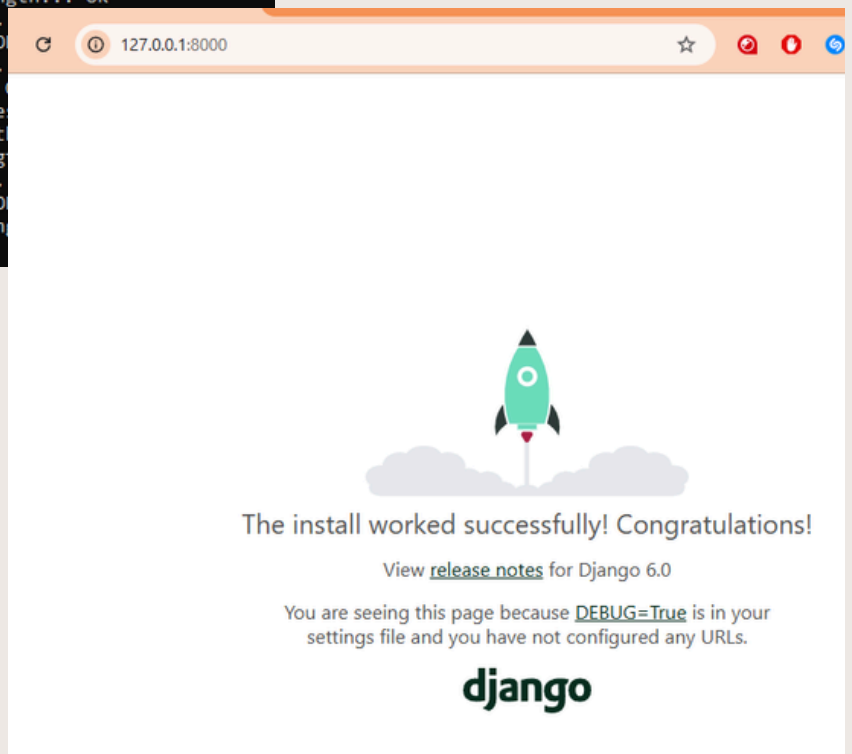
127.0.0.1:8000

The install worked successfully! Congratulations!

View release notes for Django 6.0

You are seeing this page because DEBUG=True is in your settings file and you have not configured any URLs.

django